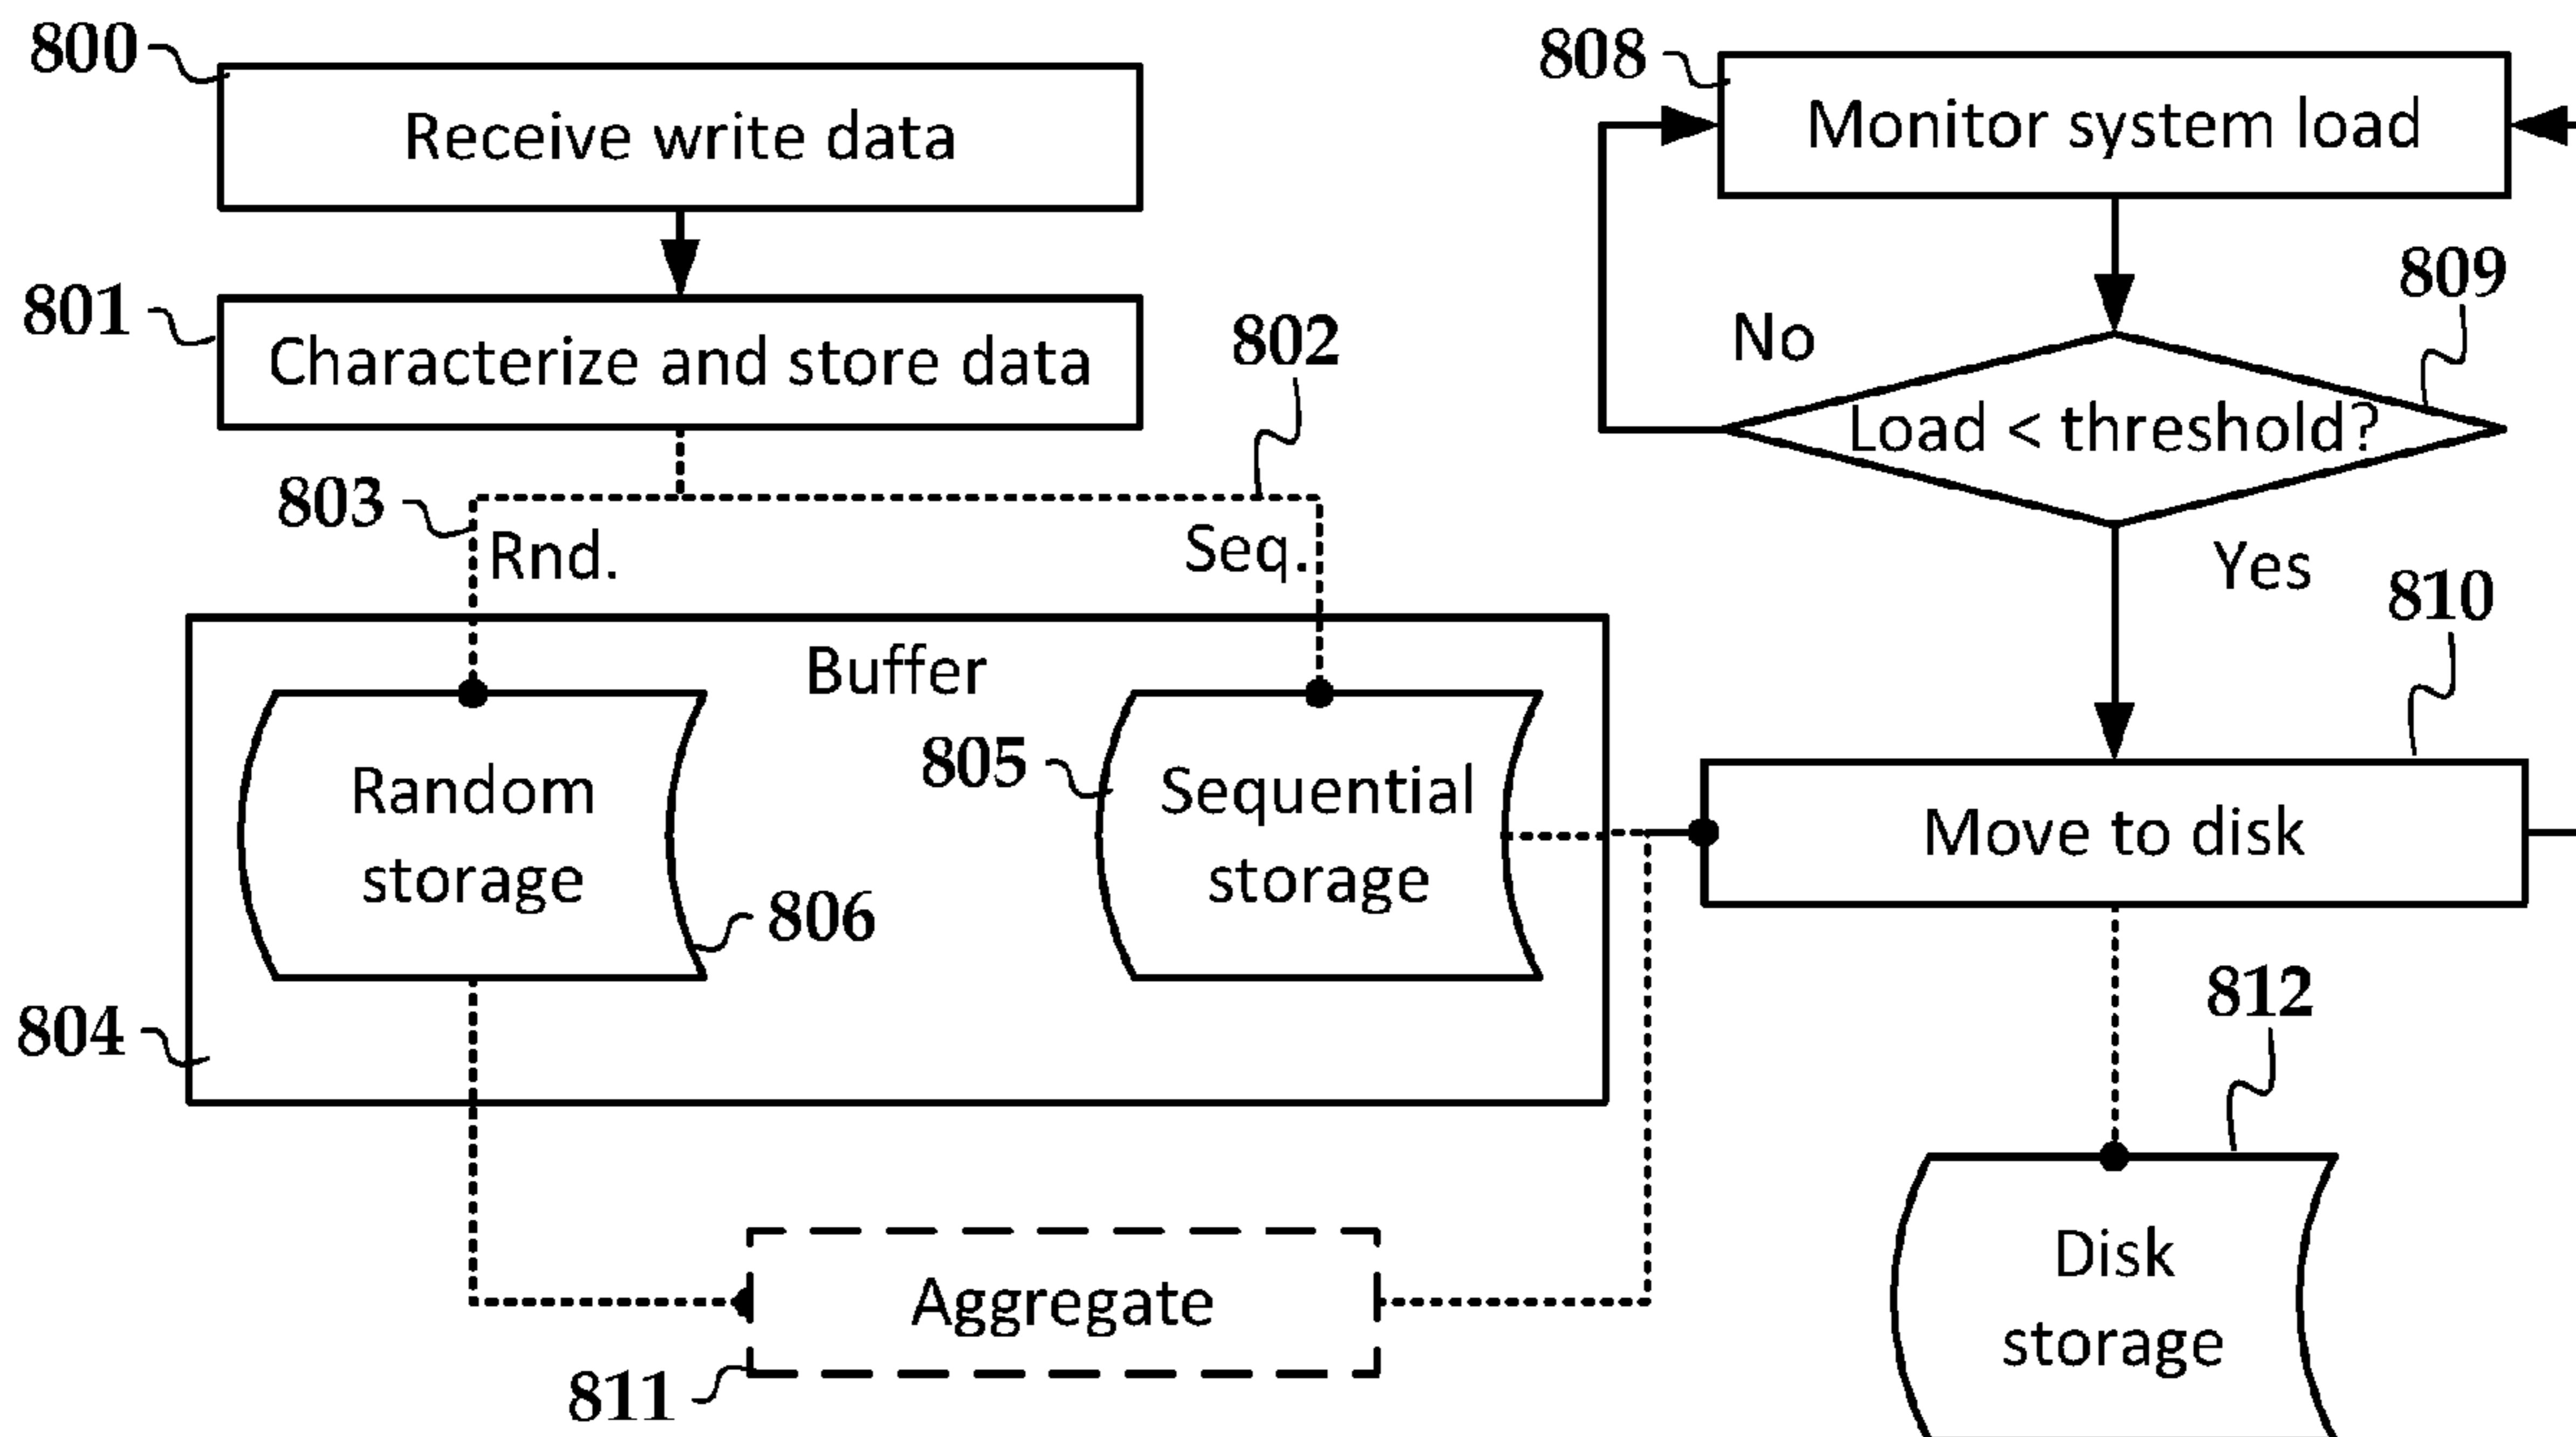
800
Receive write data
801
Characterize and store data
802
803
Rnd.
Seq.
Buffer
Random storage
806
805
Sequential storage
804
Aggregate
811
808
Monitor system load
809
No
Load < threshold?
Yes
810
Move to disk
812
Disk storage